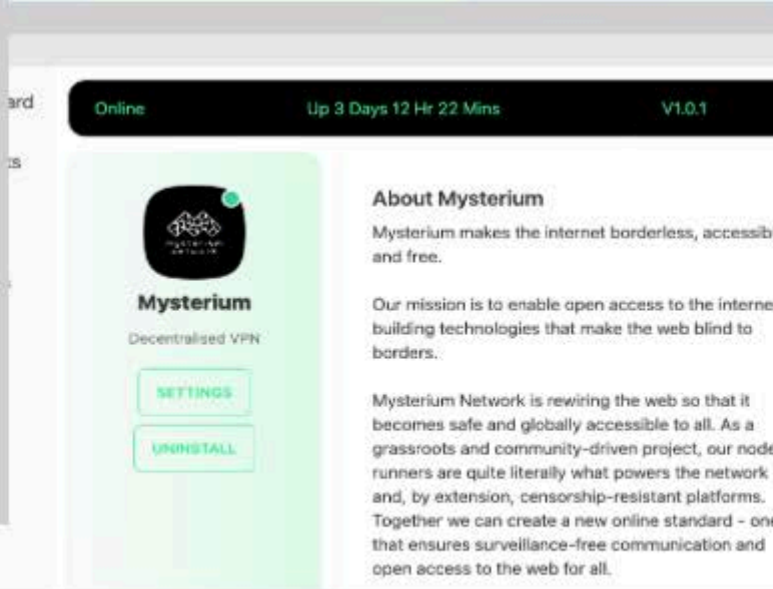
ard

ts

Online

Up 3 Days 12 Hr 22 Mins

V1.0.1

mysterium network

Mysterium

Decentralised VPN

SETTINGS

UNINSTALL

About Mysterium

Mysterium makes the internet borderless, accessib and free.

Our mission is to enable open access to the interne building technologies that make the web blind to borders.

Mysterium Network is rewiring the web so that it becomes safe and globally accessible to all. As a grassroots and community-driven project, our node runners are quite literally what powers the network and, by extension, censorship-resistant platforms. Together we can create a new online standard - one that ensures surveillance-free communication and open access to the web for all.